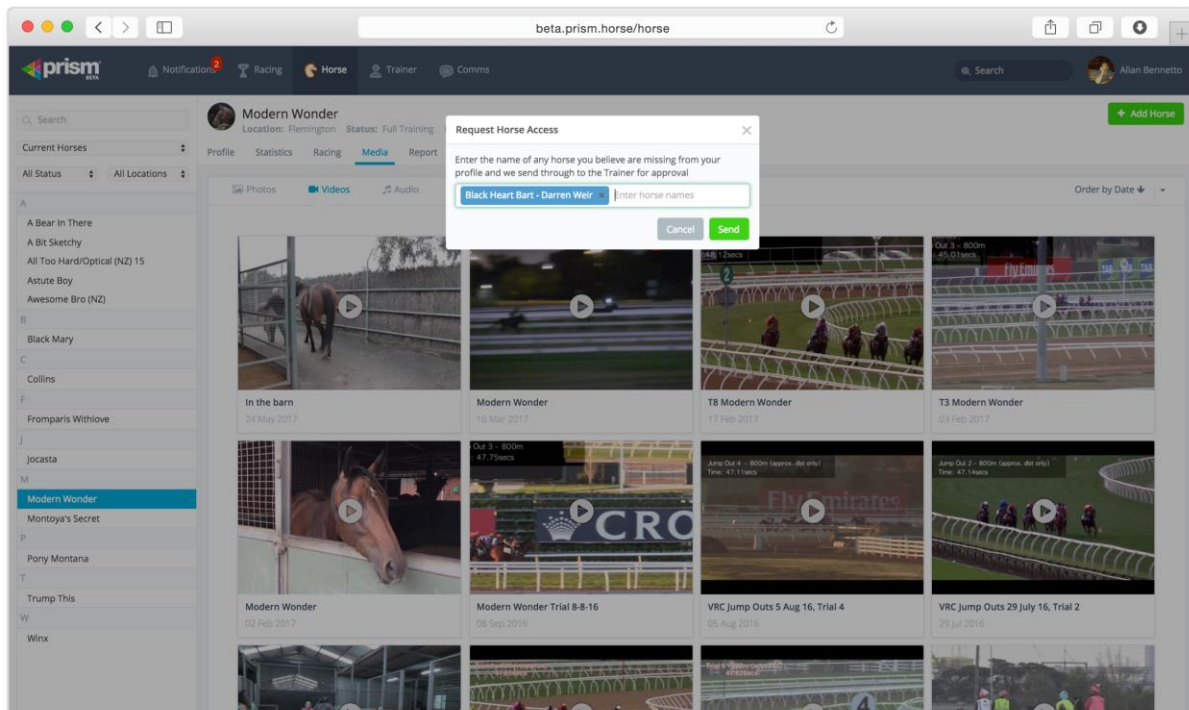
beta.prism.horse/horse

prism BETA
Notifications 2
Racing
Horse
Trainer
Comms
Search
Allan Bennetto

Search
Current Horses
All Status
All Locations
A
A Bear In There
A Bit Sketchy
All Too Hard/Optical (NZ) 15
Astute Boy
Awesome Bro (NZ)
B
Black Mary
C
Collins
F
Fromparis Withlove
J
Jocasta
M
Modern Wonder
Montoya's Secret
P
Pony Montana
T
Trump This
W
Winx

Modern Wonder
Location: Flemington Status: Full Training
Profile Statistics Racing Media Report

+ Add Horse

Photos Videos Audio
Order by Date

Request Horse Access
Enter the name of any horse you believe are missing from your profile and we send through to the Trainer for approval
Black Heart Bart - Darren Weir ×
Enter horse names
Cancel
Send

In the barn
24 May 2017

Modern Wonder
16 Mar 2017

48.12secs
T8 Modern Wonder
17 Feb 2017

Out 3 - 800m
45.01secs
T3 Modern Wonder
03 Feb 2017

Modern Wonder
02 Feb 2017

Out 3 - 800m
47.75secs
CRO
Modern Wonder Trial 8-8-16
08 Sep 2016

Jump Out 4 - 800m (approx. dist only)
Time: 47.11secs
Fly Emirates
VRC Jump Outs 5 Aug 16, Trial 4
05 Aug 2016

Jump Out 2 - 800m (approx. dist only)
Time: 47.14secs
VRC Jump Outs 29 July 16, Trial 2
29 Jul 2016

4